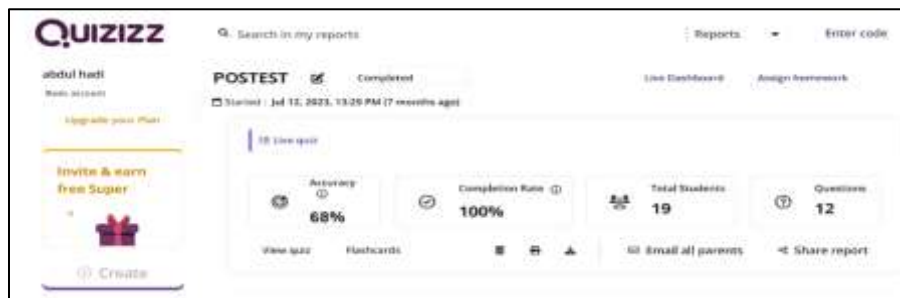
Quizizz

Search in my reports

Reports

Enter code

abdul hadi

Basic account

Upgrade your Plan

Invite & earn free Super

Create

POSTEST

Completed

Started : Jul 12, 2023, 13:29 PM (7 months ago)

Live Dashboard

Assign homework

Live quiz

Accuracy

68%

Completion Rate

100%

Total Students

19

Questions

12

View quiz

Flashcards

Email all parents

Share report